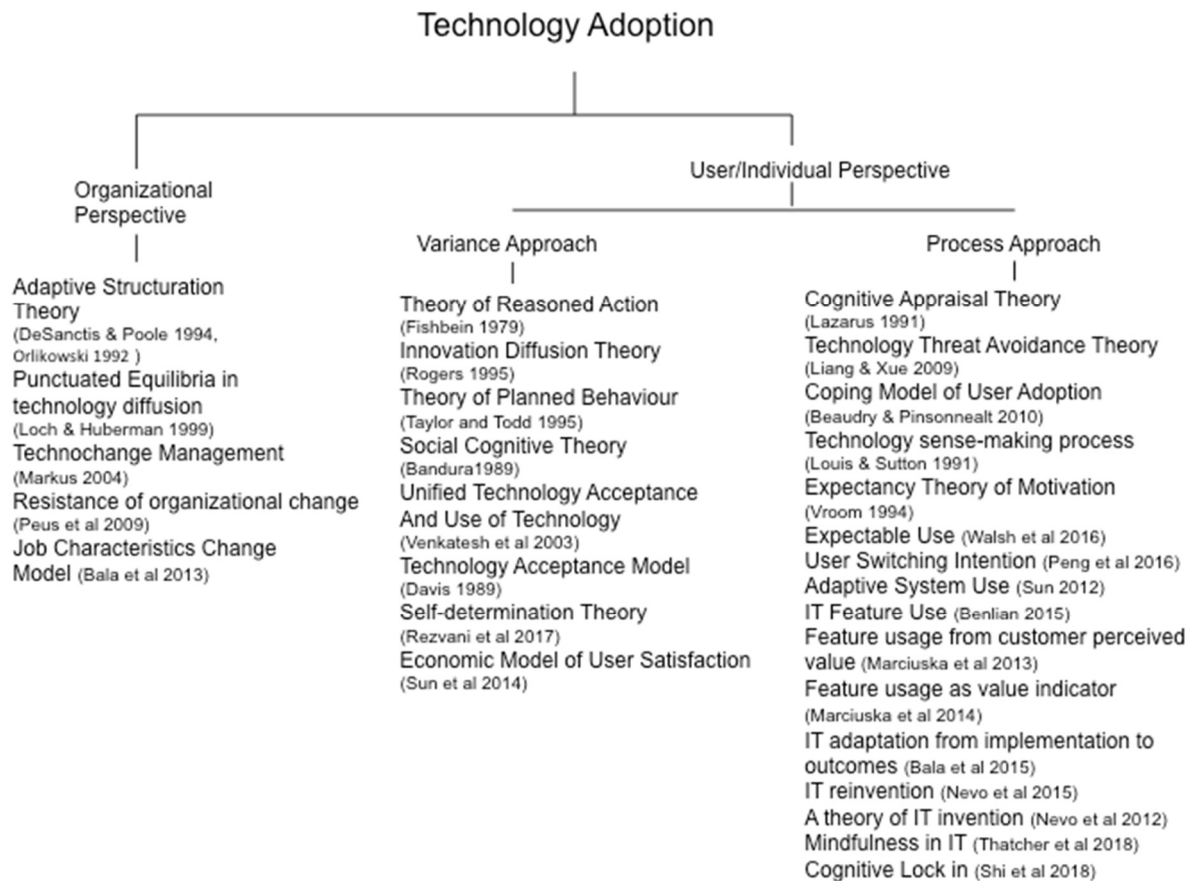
Technology Adoption

Organizational Perspective

Adaptive Structuration Theory (DeSanctis & Poole 1994, Orlikowski 1992 )
Punctuated Equilibria in technology diffusion (Loch & Huberman 1999)
Technochange Management (Markus 2004)
Resistance of organizational change (Peus et al 2009)
Job Characteristics Change Model (Bala et al 2013)

User/Individual Perspective

Variance Approach

Theory of Reasoned Action (Fishbein 1979)
Innovation Diffusion Theory (Rogers 1995)
Theory of Planned Behaviour (Taylor and Todd 1995)
Social Cognitive Theory (Bandura1989)
Unified Technology Acceptance And Use of Technology (Venkatesh et al 2003)
Technology Acceptance Model (Davis 1989)
Self-determination Theory (Rezvani et al 2017)
Economic Model of User Satisfaction (Sun et al 2014)

Process Approach

Cognitive Appraisal Theory (Lazarus 1991)
Technology Threat Avoidance Theory (Liang & Xue 2009)
Coping Model of User Adoption (Beaudry & Pinsonnealt 2010)
Technology sense-making process (Louis & Sutton 1991)
Expectancy Theory of Motivation (Vroom 1994)
Expectable Use (Walsh et al 2016)
User Switching Intention (Peng et al 2016)
Adaptive System Use (Sun 2012)
IT Feature Use (Benlian 2015)
Feature usage from customer perceived value (Marciuska et al 2013)
Feature usage as value indicator (Marciuska et al 2014)
IT adaptation from implementation to outcomes (Bala et al 2015)
IT reinvention (Nevo et al 2015)
A theory of IT invention (Nevo et al 2012)
Mindfulness in IT (Thatcher et al 2018)
Cognitive Lock in (Shi et al 2018)